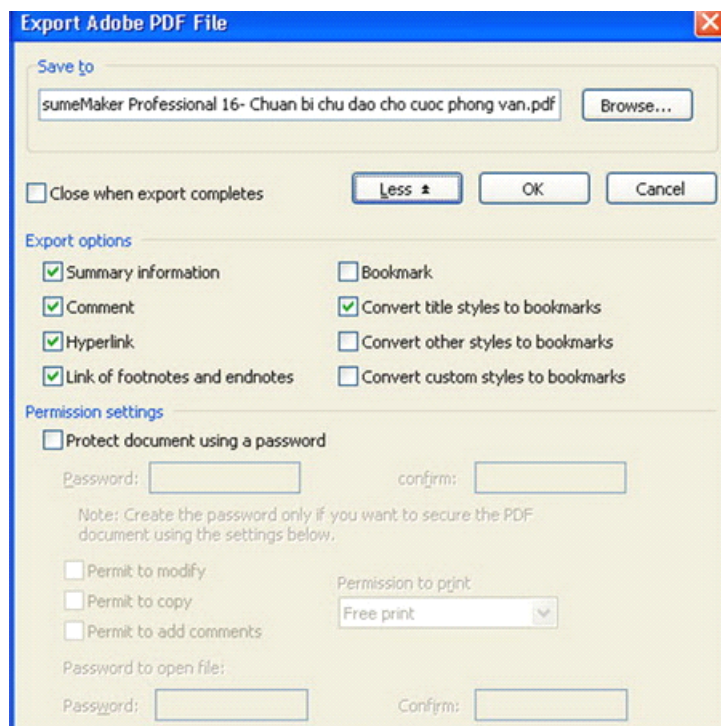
Export Adobe PDF File

Save to

sumeMaker Professional 16- Chuan bi chu dao cho cuoc phong van.pdf

Browse...

Close when export completes

Less ±

OK

Cancel

Export options

Summary information

Bookmark

Comment

Convert title styles to bookmarks

Hyperlink

Convert other styles to bookmarks

Link of footnotes and endnotes

Convert custom styles to bookmarks

Permission settings

Protect document using a password

Password:

confirm:

Note: Create the password only if you want to secure the PDF document using the settings below.

Permit to modify

Permit to copy

Permit to add comments

Permission to print

Free print

Password to open file:

Password:

Confirm: